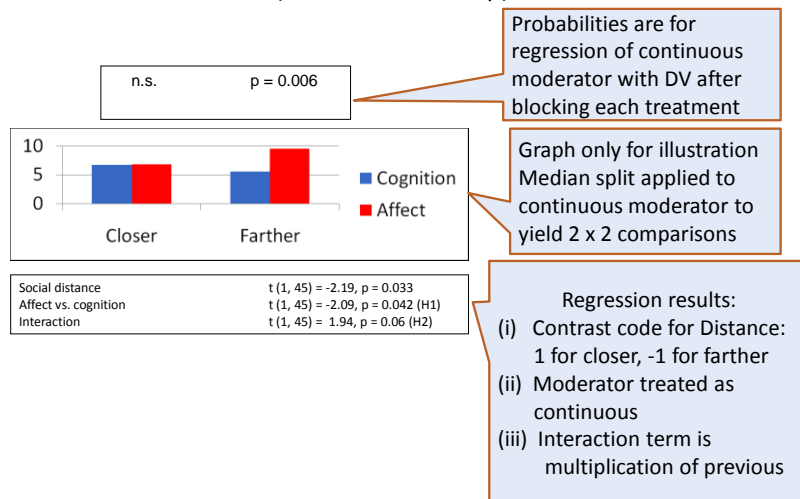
Probabilities are for regression of continuous moderator with DV after blocking each treatment

n.s. p = 0.006

10
5
0

Closer Farther

Cognition
Affect

Graph only for illustration
Median split applied to continuous moderator to yield 2 x 2 comparisons

| Social distance | t (1, 45) = -2.19, p = 0.033 |
|---|---|
| Affect vs. cognition | t (1, 45) = -2.09, p = 0.042 (H1) |
| Interaction | t (1, 45) = 1.94, p = 0.06 (H2) |

Regression results:
(i) Contrast code for Distance: 1 for closer, -1 for farther
(ii) Moderator treated as continuous
(iii) Interaction term is multiplication of previous